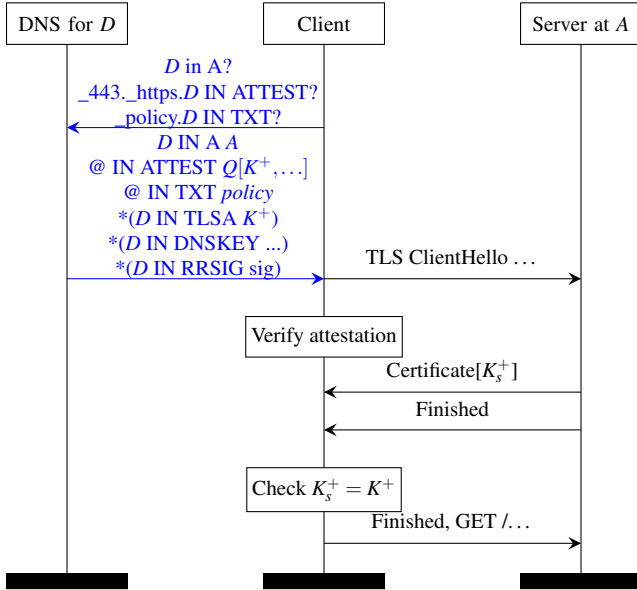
DNS for $D$

Client

Server at $A$

$D$ in A?
_443._https.$D$ IN ATTEST?
_policy.$D$ IN TXT?

$D$ IN A $A$
@ IN ATTEST $Q[K^+, \ldots]$
@ IN TXT $policy$
*($D$ IN TLSA $K^+$)
*($D$ IN DNSKEY ...)
*($D$ IN RRSIG sig)

TLS ClientHello . . .

Verify attestation

Certificate$[K_s^+]$

Finished

Check $K_s^+ = K^+$

Finished, GET /. . .